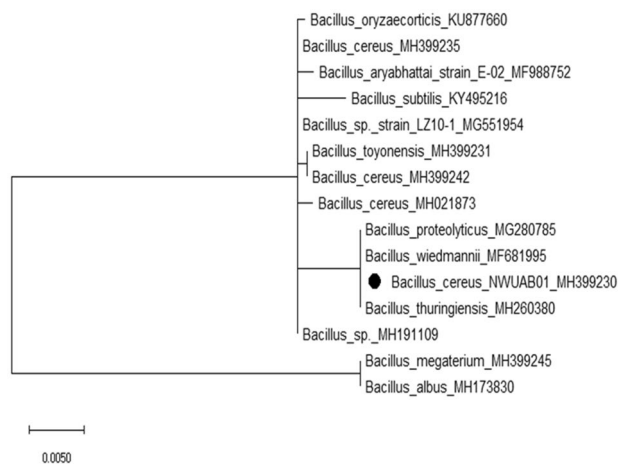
Bacillus_oryzaecorticis_KU877660
Bacillus_cereus_MH399235
Bacillus_aryabhattai_strain_E-02_MF988752
Bacillus_subtilis_KY495216
Bacillus_sp._strain_LZ10-1_MG551954
Bacillus_toyonensis_MH399231
Bacillus_cereus_MH399242
Bacillus_cereus_MH021873
Bacillus_proteolyticus_MG280785
Bacillus_wiedmannii_MF681995
Bacillus_cereus_NWUAB01_MH399230
Bacillus_thuringiensis_MH260380
Bacillus_sp._MH191109
Bacillus_megaterium_MH399245
Bacillus_albus_MH173830

0.0050